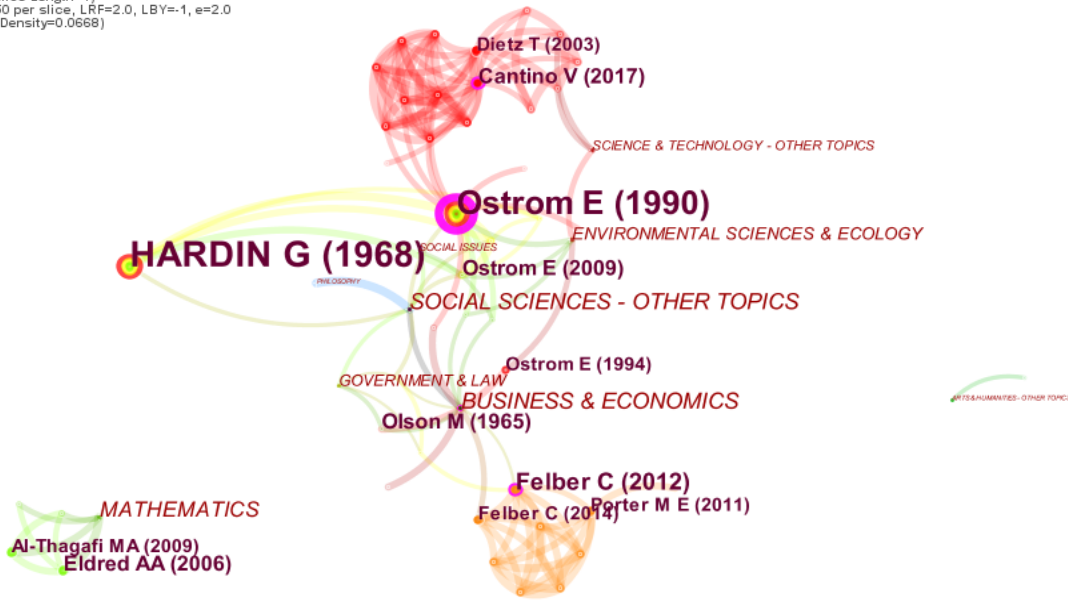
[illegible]
0 per slice, LRF=2.0, LBY=-1, e=2.0
Density=0.0668)

Dietz T (2003)
Cantino V (2017)
SCIENCE & TECHNOLOGY - OTHER TOPICS
Ostrom E (1990)
HARDIN G (1968)
SOCIAL ISSUES
ENVIRONMENTAL SCIENCES & ECOLOGY
Ostrom E (2009)
PHILOSOPHY
SOCIAL SCIENCES - OTHER TOPICS
Ostrom E (1994)
GOVERNMENT & LAW
BUSINESS & ECONOMICS
Olson M (1965)
ARTS & HUMANITIES - OTHER TOPICS
Felber C (2012)
Porter M E (2011)
Felber C (2014)
MATHEMATICS
Al-Thagafi MA (2009)
Eldred AA (2006)